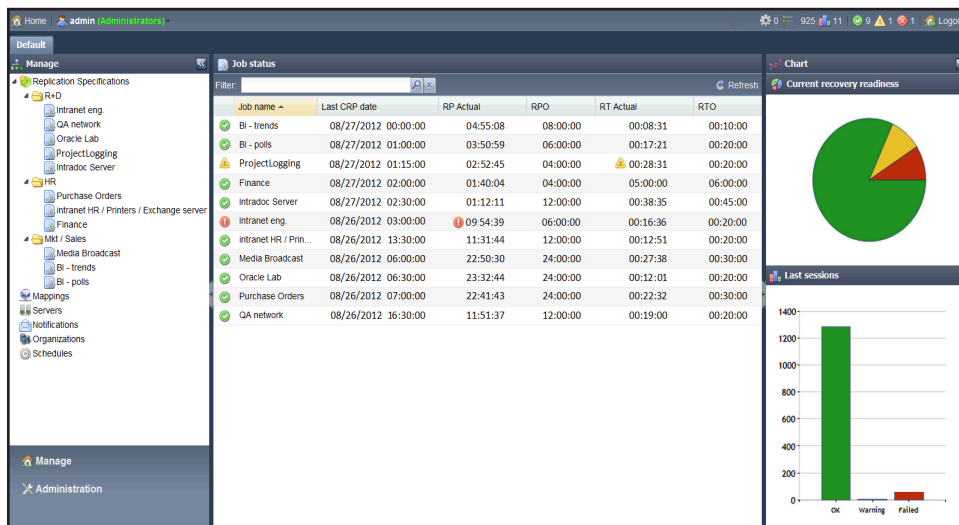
Home | admin (Administrators) | 0 | 925 | 11 | 9 | 1 | 1 | Logo

Default

Manage

Replication Specifications
R+D
Intranet eng.
QA network
Oracle Lab
ProjectLogging
Intradoc Server
HR
Purchase Orders
intranet HR / Printers / Exchange server
Finance
Mkt / Sales
Media Broadcast
BI - trends
BI - polls
Mappings
Servers
Notifications
Organizations
Schedules

Manage
Administration

Job status

Filter:
Refresh

| | Job name | Last CRP date | RP Actual | RPO | RT Actual | RTO |
|---|---|---|---|---|---|---|
| | BI - trends | 08/27/2012 00:00:00 | 04:55:08 | 08:00:00 | 00:08:31 | 00:10:00 |
| | BI - polls | 08/27/2012 01:00:00 | 03:50:59 | 06:00:00 | 00:17:21 | 00:20:00 |
| | ProjectLogging | 08/27/2012 01:15:00 | 02:52:45 | 04:00:00 | 00:28:31 | 00:20:00 |
| | Finance | 08/27/2012 02:00:00 | 01:40:04 | 04:00:00 | 05:00:00 | 06:00:00 |
| | Intradoc Server | 08/27/2012 02:30:00 | 01:12:11 | 12:00:00 | 00:38:35 | 00:45:00 |
| | Intranet eng. | 08/26/2012 03:00:00 | 09:54:39 | 06:00:00 | 00:16:36 | 00:20:00 |
| | intranet HR / Prin... | 08/26/2012 13:30:00 | 11:31:44 | 12:00:00 | 00:12:51 | 00:20:00 |
| | Media Broadcast | 08/26/2012 06:00:00 | 22:50:30 | 24:00:00 | 00:27:38 | 00:30:00 |
| | Oracle Lab | 08/26/2012 06:30:00 | 23:32:44 | 24:00:00 | 00:12:01 | 00:20:00 |
| | Purchase Orders | 08/26/2012 07:00:00 | 22:41:43 | 24:00:00 | 00:22:32 | 00:30:00 |
| | QA network | 08/26/2012 16:30:00 | 11:51:37 | 12:00:00 | 00:19:00 | 00:20:00 |

Chart

Current recovery readiness

Last sessions

1400
1200
1000
800
600
400
200
0
OK
Warning
Failed